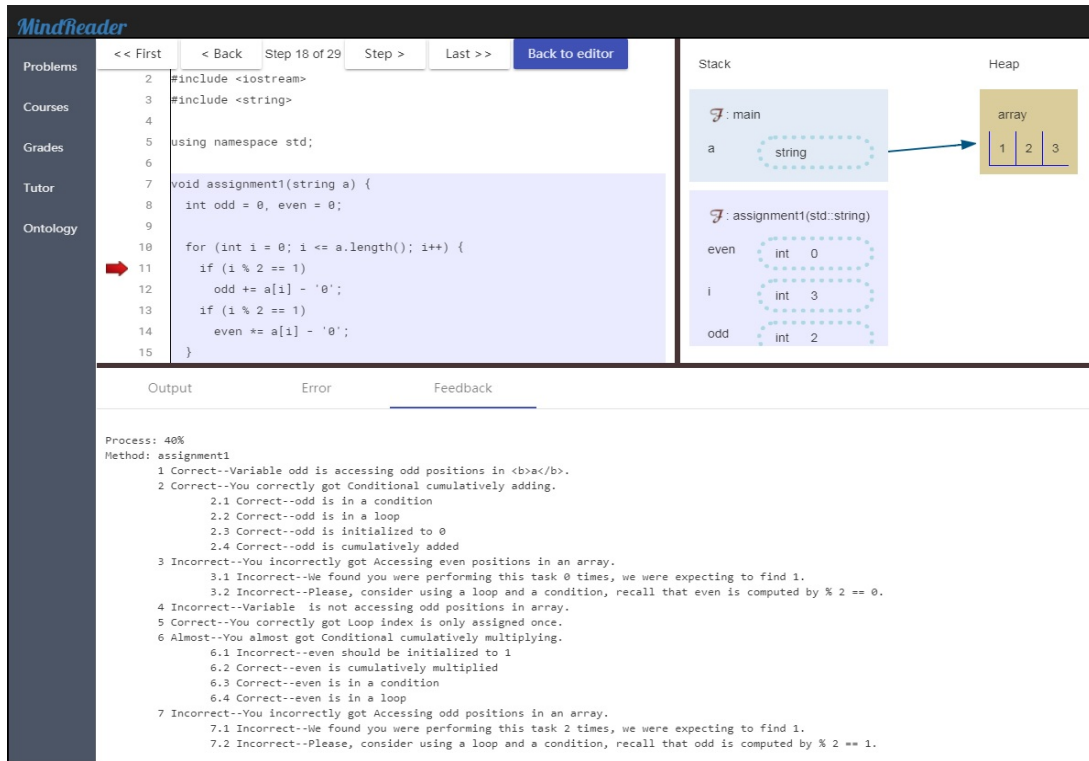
MindReader

Problems
Courses
Grades
Tutor
Ontology

<< First | < Back | Step 18 of 29 | Step > | Last >> | Back to editor

2 #include <iostream>
3 #include <string>
4
5 using namespace std;
6
7 void assignment1(string a) {
8   int odd = 0, even = 0;
9
10   for (int i = 0; i <= a.length(); i++) {
11     if (i % 2 == 1)
12       odd += a[i] - '0';
13     if (i % 2 == 1)
14       even *= a[i] - '0';
15   }

Stack

Heap

$\mathcal{F}$: main
a string

array
| 1 | 2 | 3 |

$\mathcal{F}$: assignment1(std::string)
even int 0
i int 3
odd int 2

Output Error Feedback

Process: 40%
Method: assignment1
1 Correct--Variable odd is accessing odd positions in <b>a</b>.
2 Correct--You correctly got Conditional cumulatively adding.
2.1 Correct--odd is in a condition
2.2 Correct--odd is in a loop
2.3 Correct--odd is initialized to 0
2.4 Correct--odd is cumulatively added
3 Incorrect--You incorrectly got Accessing even positions in an array.
3.1 Incorrect--We found you were performing this task 0 times, we were expecting to find 1.
3.2 Incorrect--Please, consider using a loop and a condition, recall that even is computed by % 2 == 0.
4 Incorrect--Variable  is not accessing odd positions in array.
5 Correct--You correctly got Loop index is only assigned once.
6 Almost--You almost got Conditional cumulatively multiplying.
6.1 Incorrect--even should be initialized to 1
6.2 Correct--even is cumulatively multiplied
6.3 Correct--even is in a condition
6.4 Correct--even is in a loop
7 Incorrect--You incorrectly got Accessing odd positions in an array.
7.1 Incorrect--We found you were performing this task 2 times, we were expecting to find 1.
7.2 Incorrect--Please, consider using a loop and a condition, recall that odd is computed by % 2 == 1.